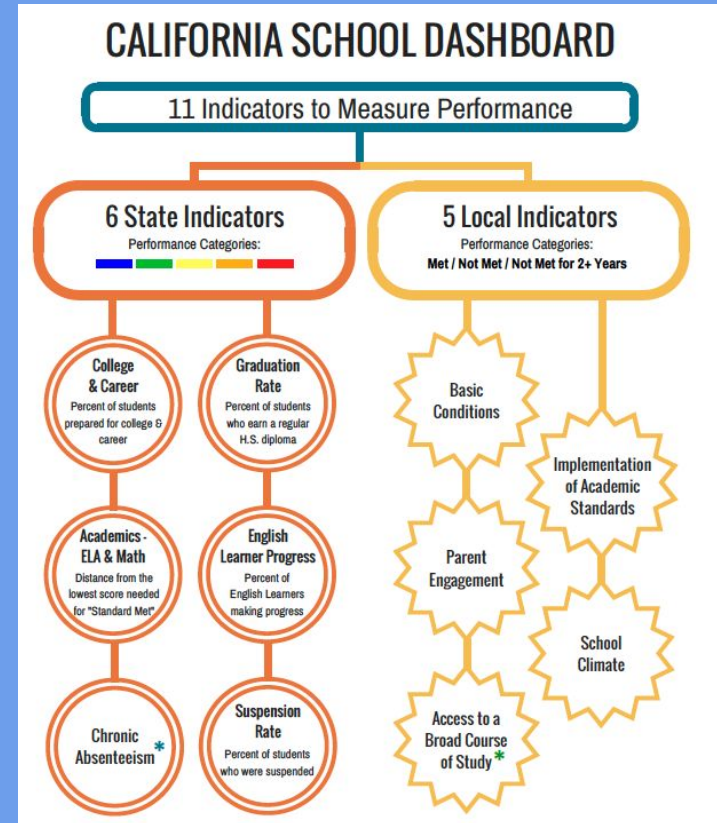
CALIFORNIA SCHOOL DASHBOARD

11 Indicators to Measure Performance

6 State Indicators
Performance Categories:

5 Local Indicators
Performance Categories:
Met / Not Met / Not Met for 2+ Years

College & Career
Percent of students prepared for college & career

Graduation Rate
Percent of students who earn a regular H.S. diploma

Academics - ELA & Math
Distance from the lowest score needed for "Standard Met"

English Learner Progress
Percent of English Learners making progress

Chronic Absenteeism*

Suspension Rate
Percent of students who were suspended

Basic Conditions

Implementation of Academic Standards

Parent Engagement

School Climate

Access to a Broad Course of Study*